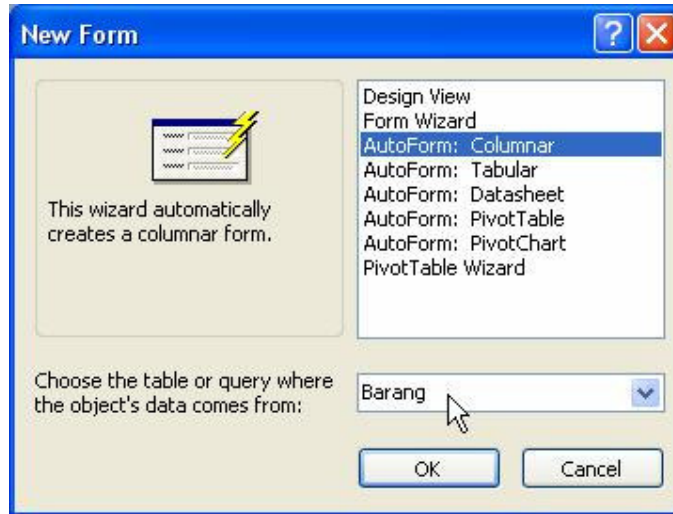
New Form

This wizard automatically creates a columnar form.

Design View
Form Wizard
AutoForm: Columnar
AutoForm: Tabular
AutoForm: Datasheet
AutoForm: PivotTable
AutoForm: PivotChart
PivotTable Wizard

Choose the table or query where the object's data comes from:

Barang

OK

Cancel